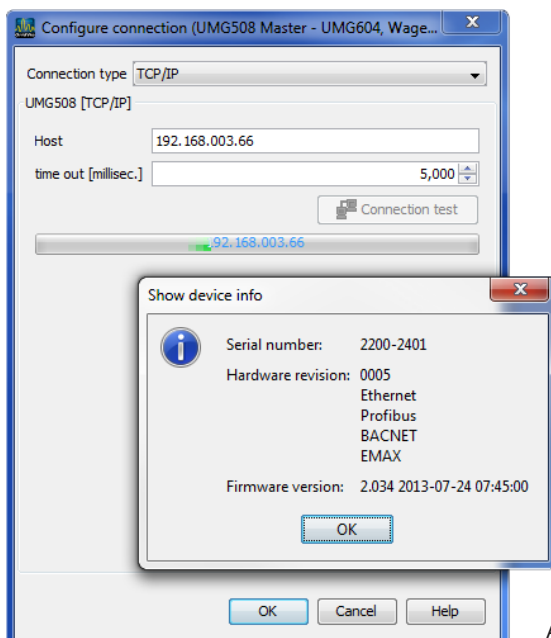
Configure connection (UMG508 Master - UMG604, Wage...

Connection type TCP/IP

UMG508 [TCP/IP]

Host 192.168.003.66

time out [millisec.] 5,000

Connection test

.92.168.003.66

Show device info

Serial number: 2200-2401

Hardware revision: 0005
Ethernet
Profibus
BACNET
EMAX

Firmware version: 2.034 2013-07-24 07:45:00

OK

OK Cancel Help